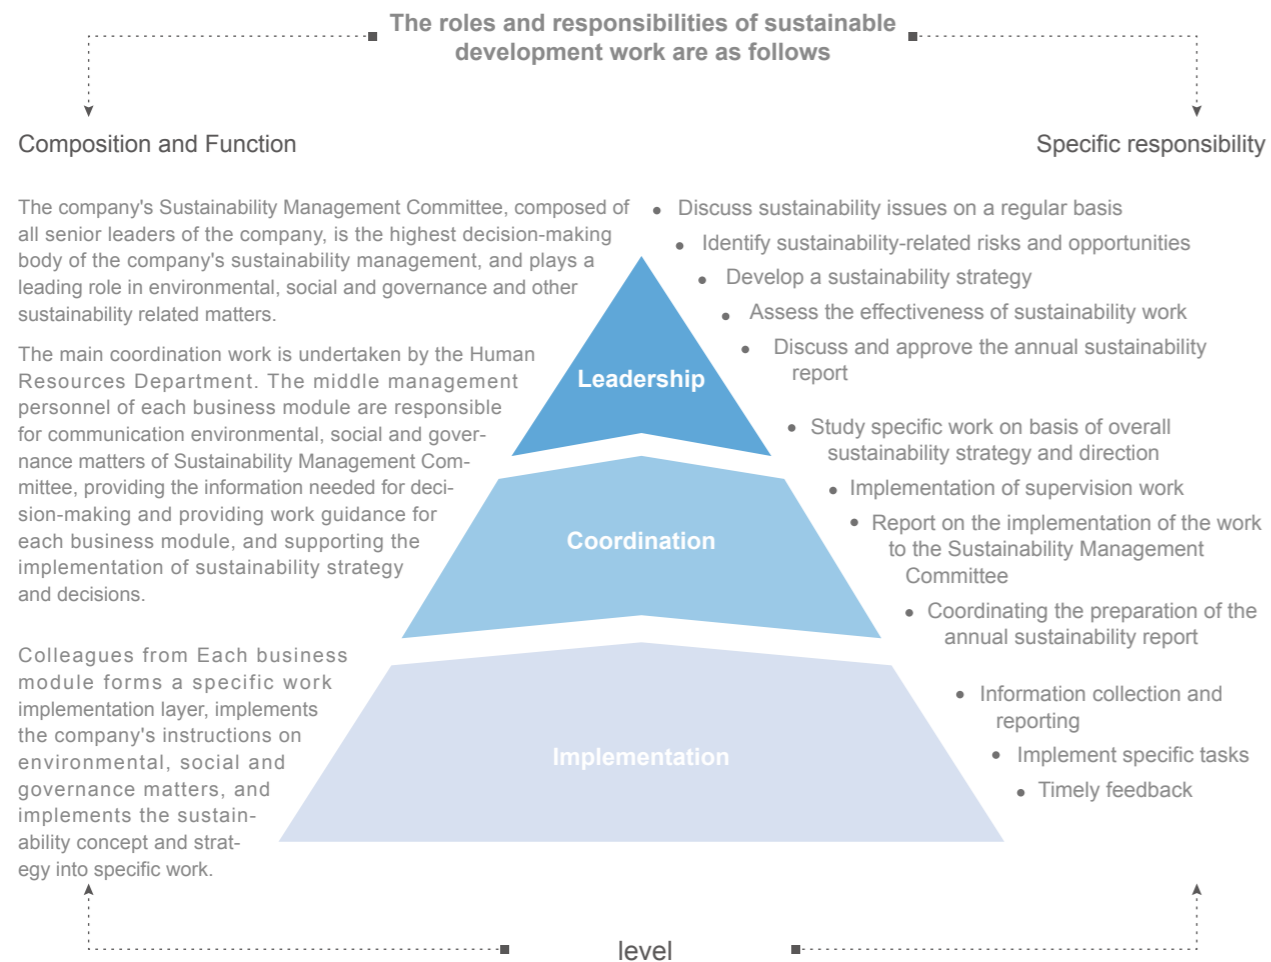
The roles and responsibilities of sustainable development work are as follows

Composition and Function

Specific responsibility

The company's Sustainability Management Committee, composed of all senior leaders of the company, is the highest decision-making body of the company's sustainability management, and plays a leading role in environmental, social and governance and other sustainability related matters.

The main coordination work is undertaken by the Human Resources Department. The middle management personnel of each business module are responsible for communication environmental, social and governance matters of Sustainability Management Committee, providing the information needed for decision-making and providing work guidance for each business module, and supporting the implementation of sustainability strategy and decisions.

Colleagues from Each business module forms a specific work implementation layer, implements the company's instructions on environmental, social and governance matters, and implements the sustainability concept and strategy into specific work.

Leadership

Coordination

Implementation

- Discuss sustainability issues on a regular basis
- Identify sustainability-related risks and opportunities
- Develop a sustainability strategy
- Assess the effectiveness of sustainability work
- Discuss and approve the annual sustainability report

- Study specific work on basis of overall sustainability strategy and direction
- Implementation of supervision work
- Report on the implementation of the work to the Sustainability Management Committee
- Coordinating the preparation of the annual sustainability report

- Information collection and reporting
- Implement specific tasks
- Timely feedback

level